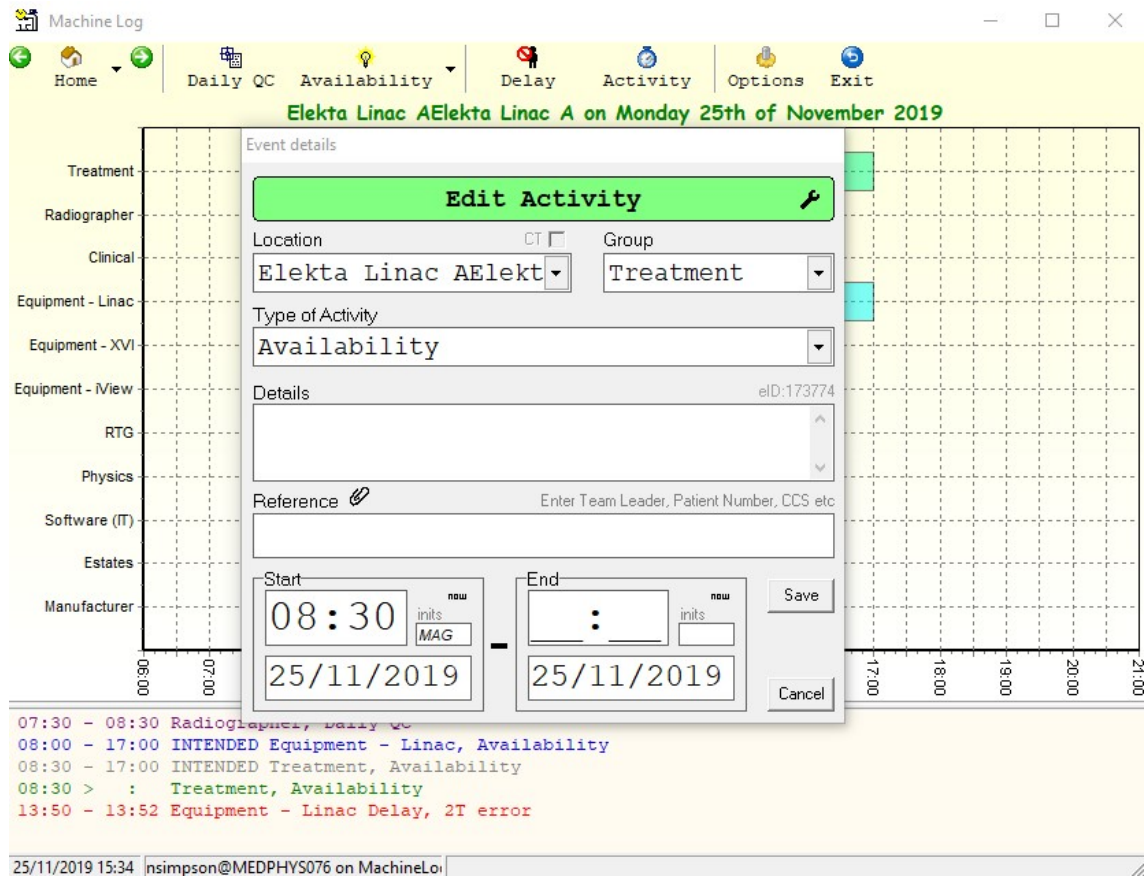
Machine Log

Home
Daily QC
Availability
Delay
Activity
Options
Exit

Elekta Linac AElekta Linac A on Monday 25th of November 2019

Treatment
Radiographer
Clinical
Equipment - Linac
Equipment - XVI
Equipment - iView
RTG
Physics
Software (IT)
Estates
Manufacturer

06:00
07:00
17:00
18:00
19:00
20:00
21:00

Event details

Edit Activity

Location
CT
Elekta Linac AElekt
Group
Treatment

Type of Activity
Availability

Details
eID:173774

Reference
Enter Team Leader, Patient Number, CCS etc

Start
now
08:30
inits
MAG
25/11/2019

-

End
now
:
inits
25/11/2019

Save
Cancel

07:30 - 08:30 Radiographer, Daily QC
08:00 - 17:00 INTENDED Equipment - Linac, Availability
08:30 - 17:00 INTENDED Treatment, Availability
08:30 > : Treatment, Availability
13:50 - 13:52 Equipment - Linac Delay, 2T error

25/11/2019 15:34 nsimpson@MEDPHYS076 on MachineLo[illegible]